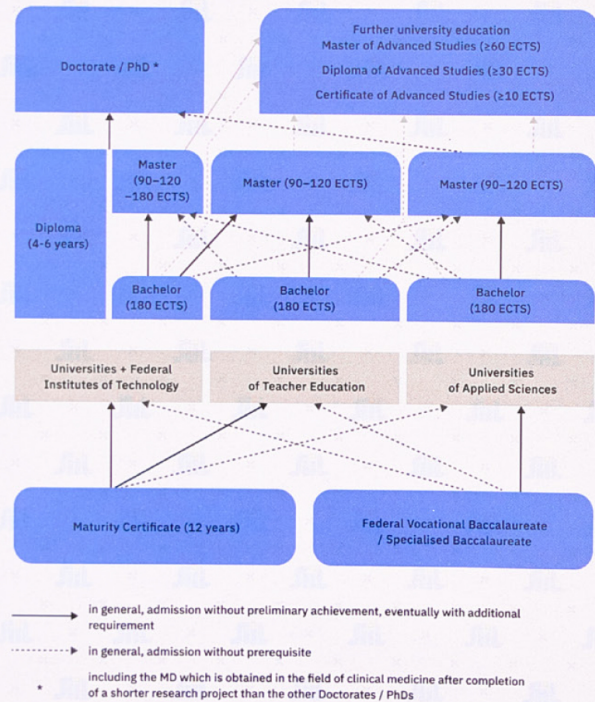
Doctorate / PhD *

Further university education
Master of Advanced Studies (≥60 ECTS)
Diploma of Advanced Studies (≥30 ECTS)
Certificate of Advanced Studies (≥10 ECTS)

Diploma (4-6 years)

Master (90–120 –180 ECTS)

Master (90–120 ECTS)

Master (90–120 ECTS)

Bachelor (180 ECTS)

Bachelor (180 ECTS)

Bachelor (180 ECTS)

Universities + Federal Institutes of Technology

Universities of Teacher Education

Universities of Applied Sciences

Maturity Certificate (12 years)

Federal Vocational Baccalaureate / Specialised Baccalaureate

in general, admission without preliminary achievement, eventually with additional requirement

in general, admission without prerequisite

* including the MD which is obtained in the field of clinical medicine after completion of a shorter research project than the other Doctorates / PhDs